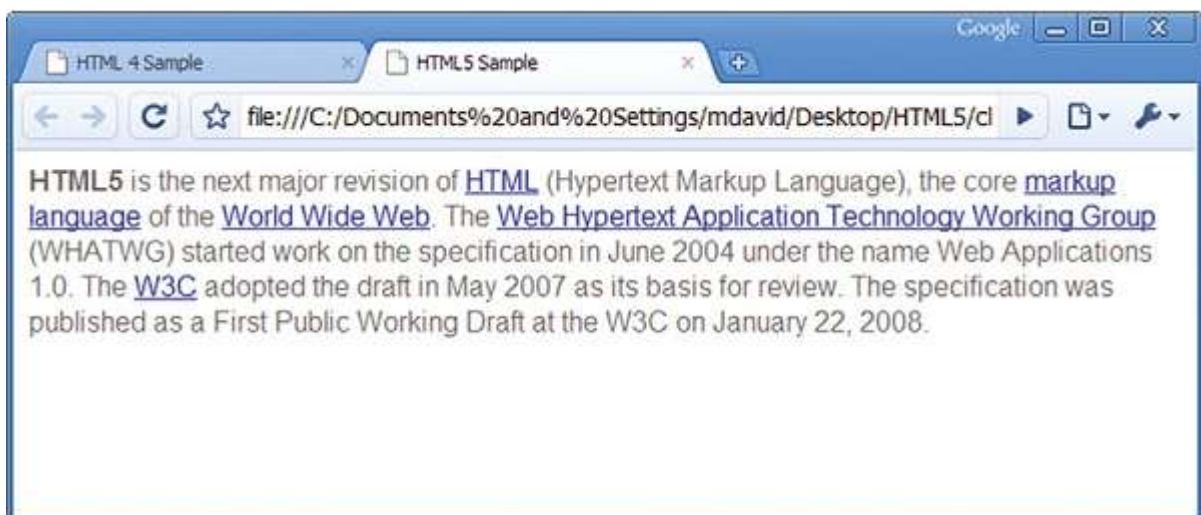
Google

HTML 4 Sample ×

HTML5 Sample ×

file:///C:/Documents%20and%20Settings/mdavid/Desktop/HTML5/cl

**HTML5** is the next major revision of HTML (Hypertext Markup Language), the core markup language of the World Wide Web. The Web Hypertext Application Technology Working Group (WHATWG) started work on the specification in June 2004 under the name Web Applications 1.0. The W3C adopted the draft in May 2007 as its basis for review. The specification was published as a First Public Working Draft at the W3C on January 22, 2008.